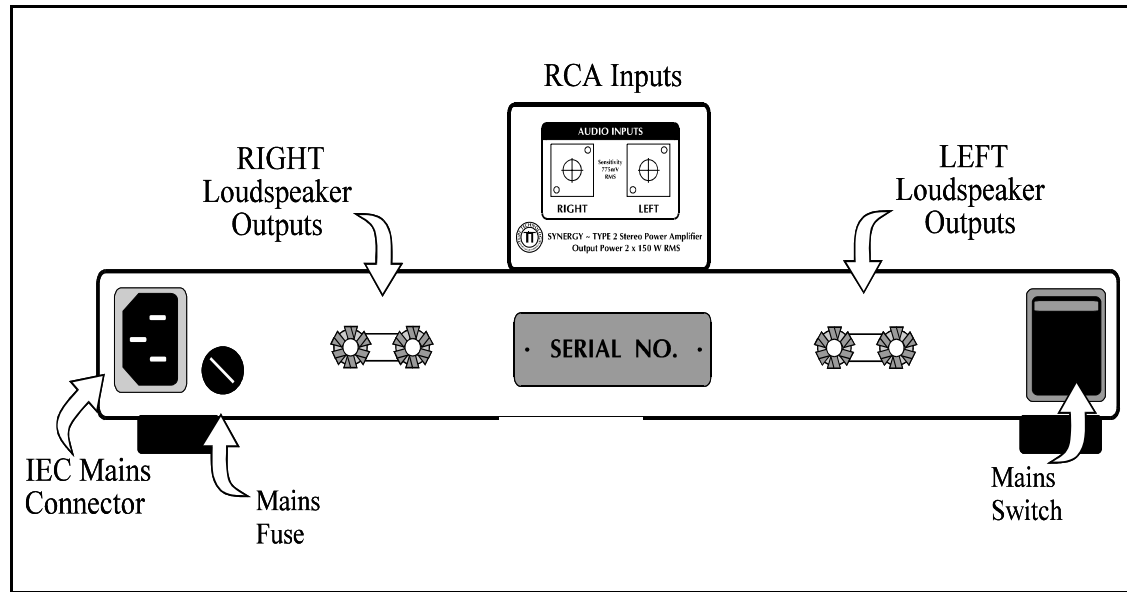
RCA Inputs

AUDIO INPUTS

Sensitivity 775mV RMS

RIGHT

LEFT

SYNERGY ~ TYPE 2 Stereo Power Amplifier
Output Power 2 x 150 W RMS

RIGHT Loudspeaker Outputs

LEFT Loudspeaker Outputs

· SERIAL NO. ·

IEC Mains Connector

Mains Fuse

Mains Switch